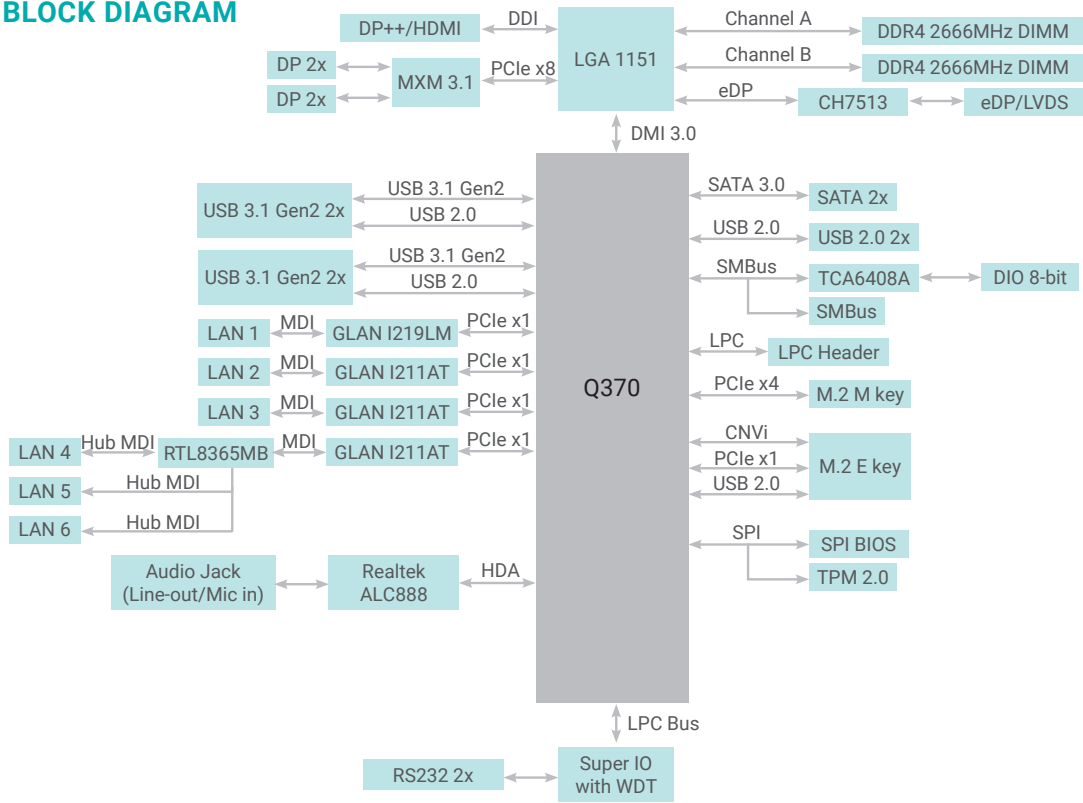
BLOCK DIAGRAM

DP++/HDMI
DDI
LGA 1151
Channel A
DDR4 2666MHz DIMM
Channel B
DDR4 2666MHz DIMM
DP 2x
DP 2x
MXM 3.1
PCIe x8
eDP
CH7513
eDP/LVDS
DMI 3.0

USB 3.1 Gen2 2x
USB 3.1 Gen2
USB 2.0
USB 3.1 Gen2 2x
USB 3.1 Gen2
USB 2.0
LAN 1
MDI
GLAN I219LM
PCIe x1
LAN 2
MDI
GLAN I211AT
PCIe x1
LAN 3
MDI
GLAN I211AT
PCIe x1
LAN 4
Hub MDI
RTL8365MB
MDI
GLAN I211AT
PCIe x1
LAN 5
Hub MDI
LAN 6
Hub MDI
Audio Jack
(Line-out/Mic in)
Realtek
ALC888
HDA

Q370

SATA 3.0
SATA 2x
USB 2.0
USB 2.0 2x
SMBus
TCA6408A
DIO 8-bit
SMBus
LPC
LPC Header
PCIe x4
M.2 M key
CNVi
PCIe x1
USB 2.0
M.2 E key
SPI
SPI BIOS
TPM 2.0

LPC Bus
RS232 2x
Super IO
with WDT